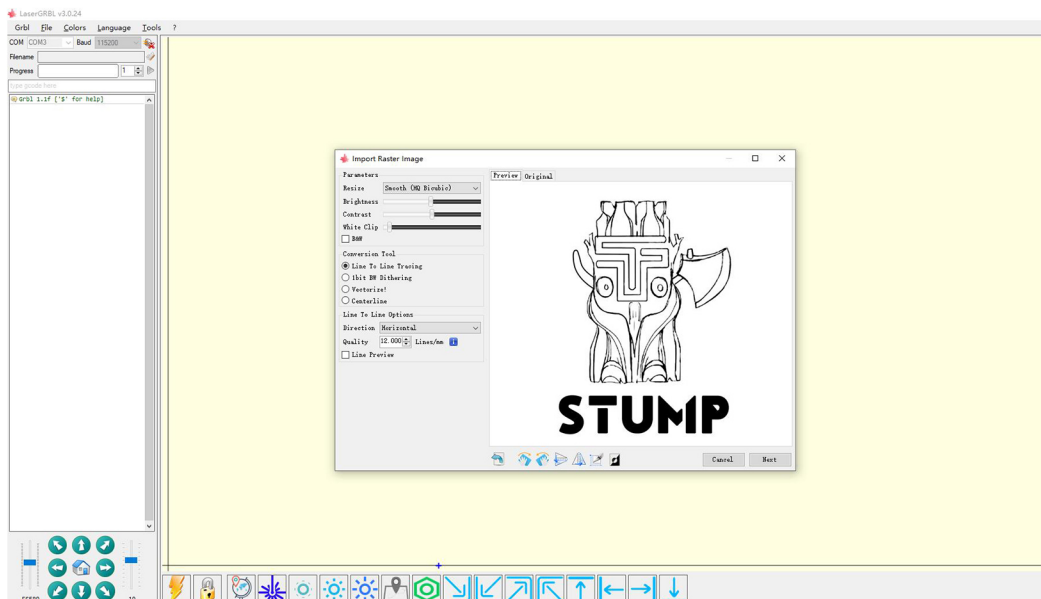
LaserGRBL v3.0.24

Grbl File Colors Language Tools ?

COM COM3 Baud 115200

Filename

Progress 1

type gcode here

Grbl 1.1f ['$' for help]

Import Raster Image

Parameters

Resize Smooth (HQ Bicubic)

Brightness

Contrast

White Clip

B&W

Conversion Tool

Line To Line Tracing

1bit BW Dithering

Vectorize!

Centerline

Line To Line Options

Direction Horizontal

Quality 12.000 Lines/mm

Line Preview

Preview Original

STUMP

Cancel Next